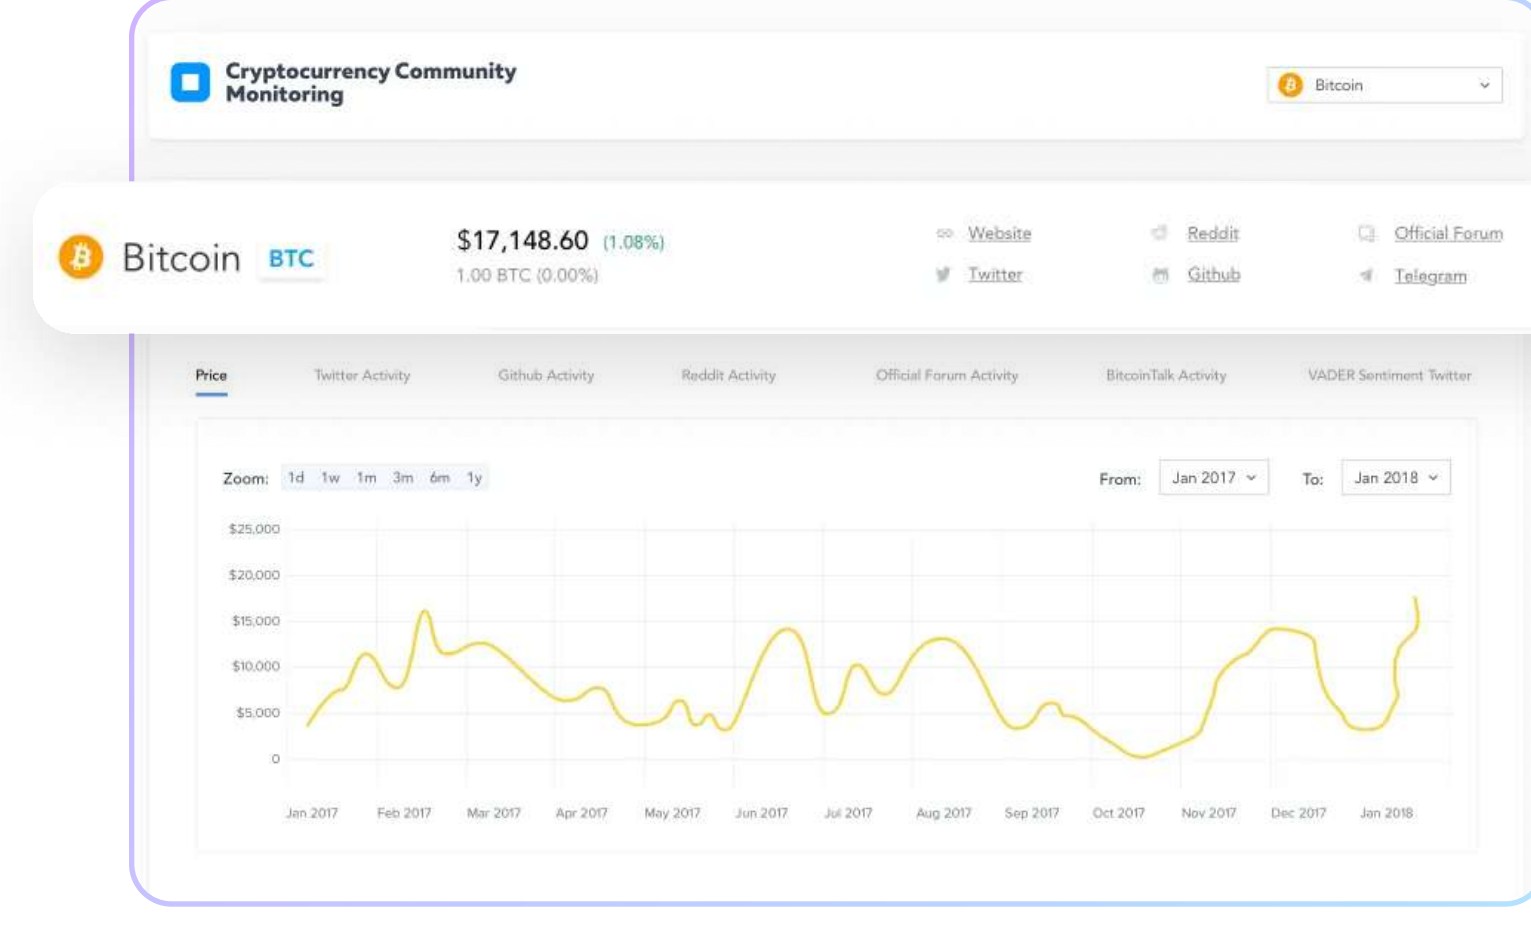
Cryptocurrency Community Monitoring

Bitcoin

Bitcoin BTC

$17,148.60 (1.08%)
1.00 BTC (0.00%)

Website
Twitter
Reddit
Github
Official Forum
Telegram

Price
Twitter Activity
Github Activity
Reddit Activity
Official Forum Activity
BitcoinTalk Activity
VADER Sentiment Twitter

Zoom: 1d 1w 1m 3m 6m 1y

From: Jan 2017

To: Jan 2018

$25,000
$20,000
$15,000
$10,000
$5,000
0

Jan 2017 Feb 2017 Mar 2017 Apr 2017 May 2017 Jun 2017 Jul 2017 Aug 2017 Sep 2017 Oct 2017 Nov 2017 Dec 2017 Jan 2018